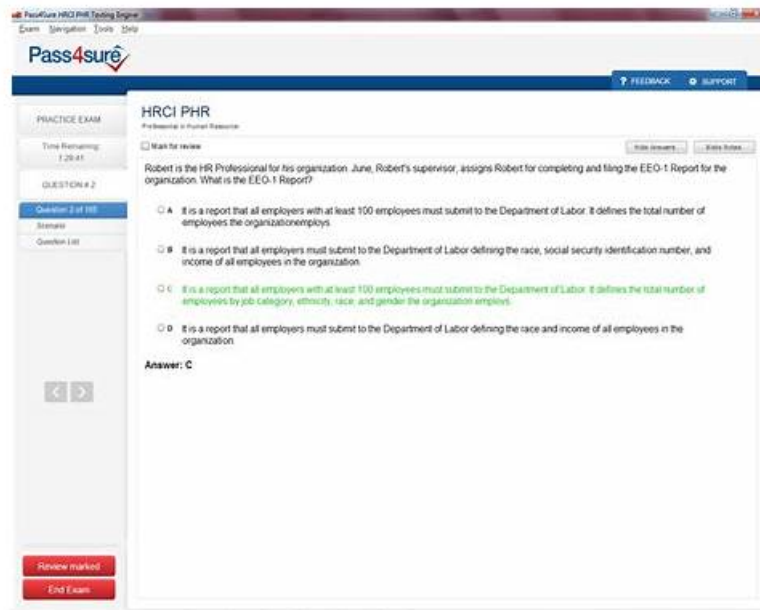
Pass4Sure HRCI PHR Testing Engine

Exam Navigation Tools Help

Pass4sure

FEEDBACK SUPPORT

PRACTICE EXAM

Time Remaining: 1:29:41

QUESTION # 2

Question 2 of 100

Scenario

Question List

HRCI PHR

Professional in Human Resources

Mark for review

Hide Answers Show Notes

Robert is the HR Professional for his organization. June, Robert's supervisor, assigns Robert for completing and filing the EEO-1 Report for the organization. What is the EEO-1 Report?

A It is a report that all employers with at least 100 employees must submit to the Department of Labor. It defines the total number of employees the organizationemploys.

B It is a report that all employers must submit to the Department of Labor defining the race, social security identification number, and income of all employees in the organization.

C It is a report that all employers with at least 100 employees must submit to the Department of Labor. It defines the total number of employees by job category, ethnicity, race, and gender the organization employs.

D It is a report that all employers must submit to the Department of Labor defining the race and income of all employees in the organization.

Answer: C

Review marked

End Exam